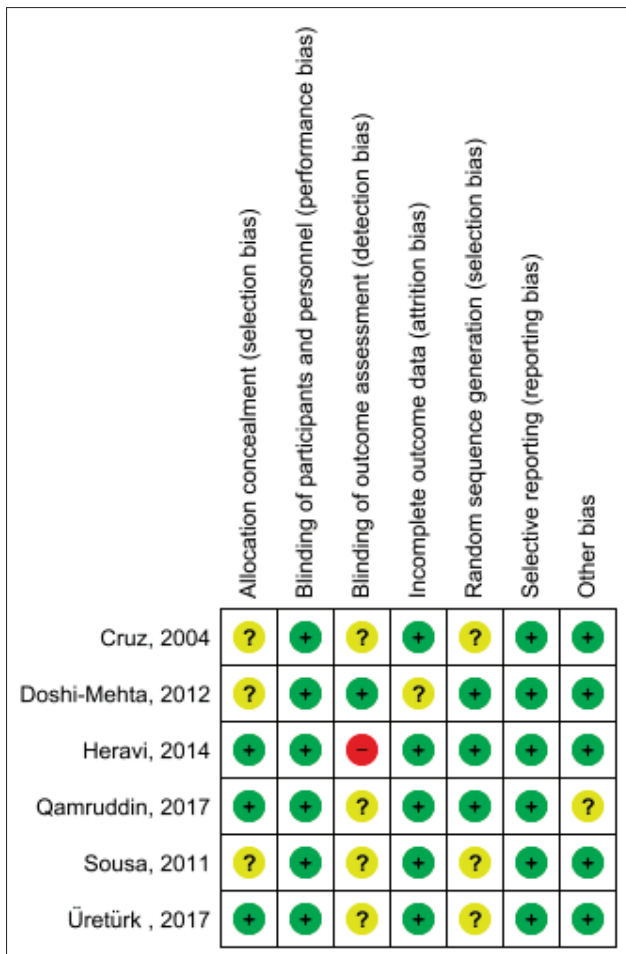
|  | Allocation concealment (selection bias) | Blinding of participants and personnel (performance bias) | Blinding of outcome assessment (detection bias) | Incomplete outcome data (attrition bias) | Random sequence generation (selection bias) | Selective reporting (reporting bias) | Other bias |
|---|---|---|---|---|---|---|---|
| Cruz, 2004 | ? | + | ? | + | ? | + | + |
| Doshi-Mehta, 2012 | ? | + | + | ? | + | + | + |
| Heravi, 2014 | + | + | − | + | + | + | + |
| Qamruddin, 2017 | + | + | ? | + | + | + | ? |
| Sousa, 2011 | ? | + | ? | + | ? | + | + |
| Üretürk , 2017 | + | + | ? | + | ? | + | + |